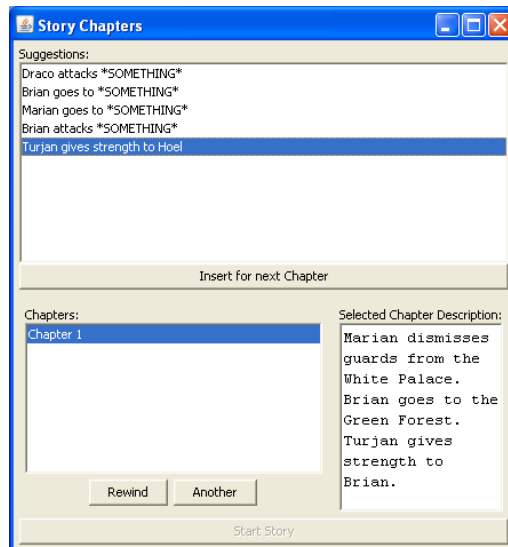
Story Chapters

Suggestions:
Draco attacks *SOMETHING*
Brian goes to *SOMETHING*
Marian goes to *SOMETHING*
Brian attacks *SOMETHING*
Turjan gives strength to Hoel

Insert for next Chapter

Chapters:
Chapter 1

Rewind
Another

Selected Chapter Description:
Marian dismisses guards from the White Palace. Brian goes to the Green Forest. Turjan gives strength to Brian.

Start Story